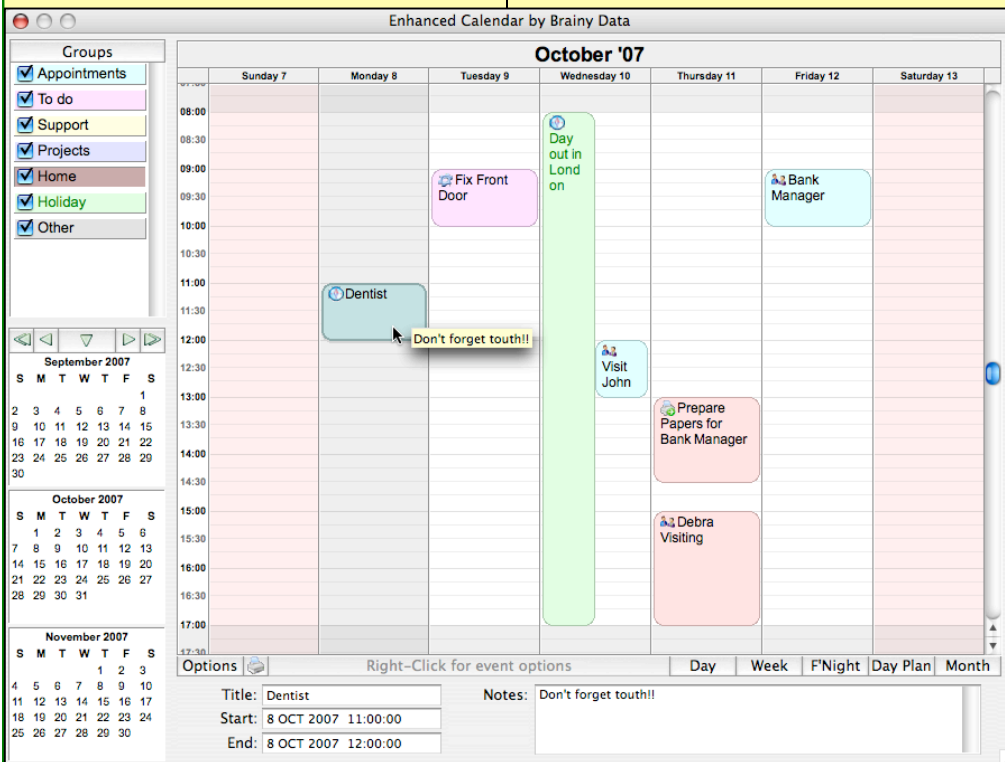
Enhanced Calendar by Brainy Data

Groups
Appointments
To do
Support
Projects
Home
Holiday
Other

September 2007
| S | M | T | W | T | F | S |
|---|---|---|---|---|---|---|
| | | | | | | 1 |
| 2 | 3 | 4 | 5 | 6 | 7 | 8 |
| 9 | 10 | 11 | 12 | 13 | 14 | 15 |
| 16 | 17 | 18 | 19 | 20 | 21 | 22 |
| 23 | 24 | 25 | 26 | 27 | 28 | 29 |
| 30 | | | | | | |

October 2007
| S | M | T | W | T | F | S |
|---|---|---|---|---|---|---|
| | 1 | 2 | 3 | 4 | 5 | 6 |
| 7 | 8 | 9 | 10 | 11 | 12 | 13 |
| 14 | 15 | 16 | 17 | 18 | 19 | 20 |
| 21 | 22 | 23 | 24 | 25 | 26 | 27 |
| 28 | 29 | 30 | 31 | | | |

November 2007
| S | M | T | W | T | F | S |
|---|---|---|---|---|---|---|
| | | | | 1 | 2 | 3 |
| 4 | 5 | 6 | 7 | 8 | 9 | 10 |
| 11 | 12 | 13 | 14 | 15 | 16 | 17 |
| 18 | 19 | 20 | 21 | 22 | 23 | 24 |
| 25 | 26 | 27 | 28 | 29 | 30 | |

October '07

Sunday 7 | Monday 8 | Tuesday 9 | Wednesday 10 | Thursday 11 | Friday 12 | Saturday 13

07:30
08:00
08:30
09:00
09:30
10:00
10:30
11:00
11:30
12:00
12:30
13:00
13:30
14:00
14:30
15:00
15:30
16:00
16:30
17:00
17:30

Day out in London
Fix Front Door
Bank Manager
Dentist
Don't forget touth!!
Visit John
Prepare Papers for Bank Manager
Debra Visiting

Options
Right-Click for event options
Day
Week
F'Night
Day Plan
Month

Title: Dentist
Start: 8 OCT 2007 11:00:00
End: 8 OCT 2007 12:00:00
Notes: Don't forget touth!!